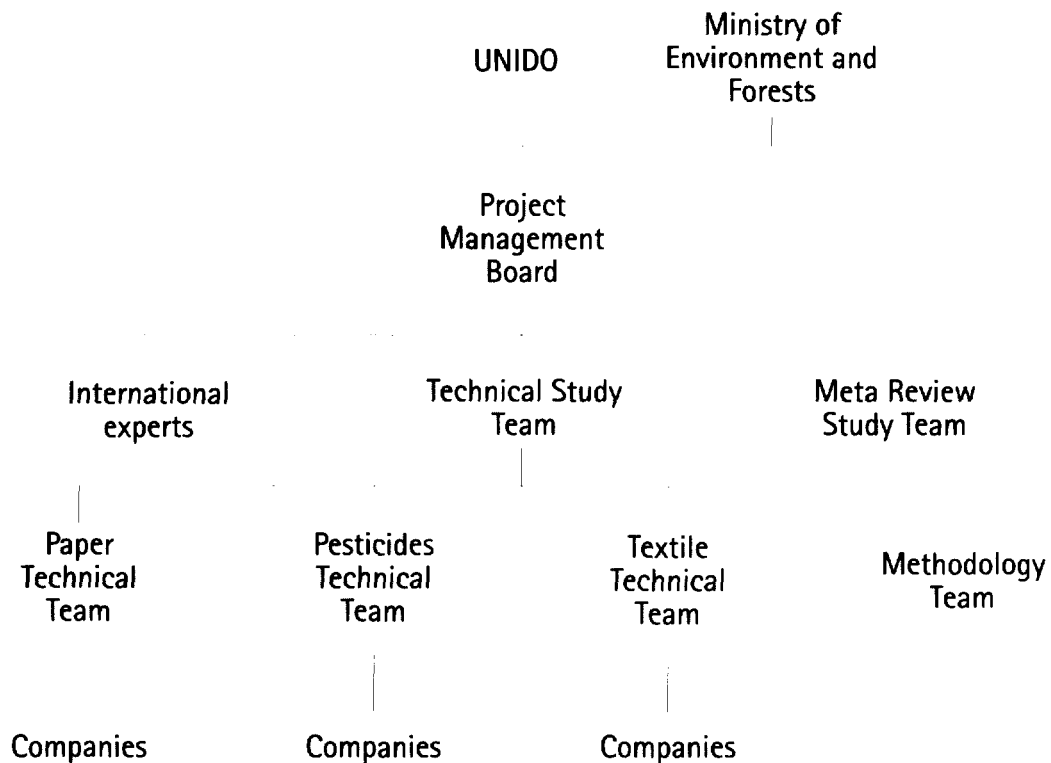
UNIDO

Ministry of Environment and Forests

Project Management Board

International experts

Technical Study Team

Meta Review Study Team

Paper Technical Team

Pesticides Technical Team

Textile Technical Team

Methodology Team

Companies

Companies

Companies